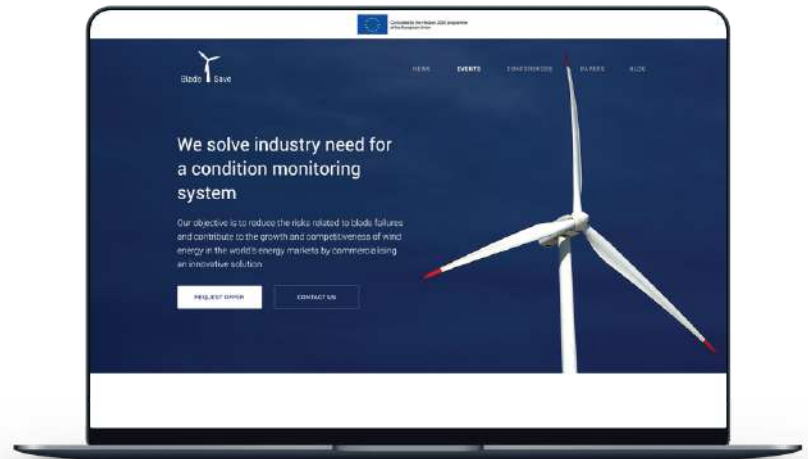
Co-funded by the Horizon 2020 programme of the European Union

Blade Save

NEWS EVENTS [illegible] PAPERS BLOG

We solve industry need for a condition monitoring system

Our objective is to reduce the risks related to blade failures and contribute to the growth and competitiveness of wind energy in the world's energy markets by commercialising an innovative solution.

REQUEST OFFER

CONTACT US